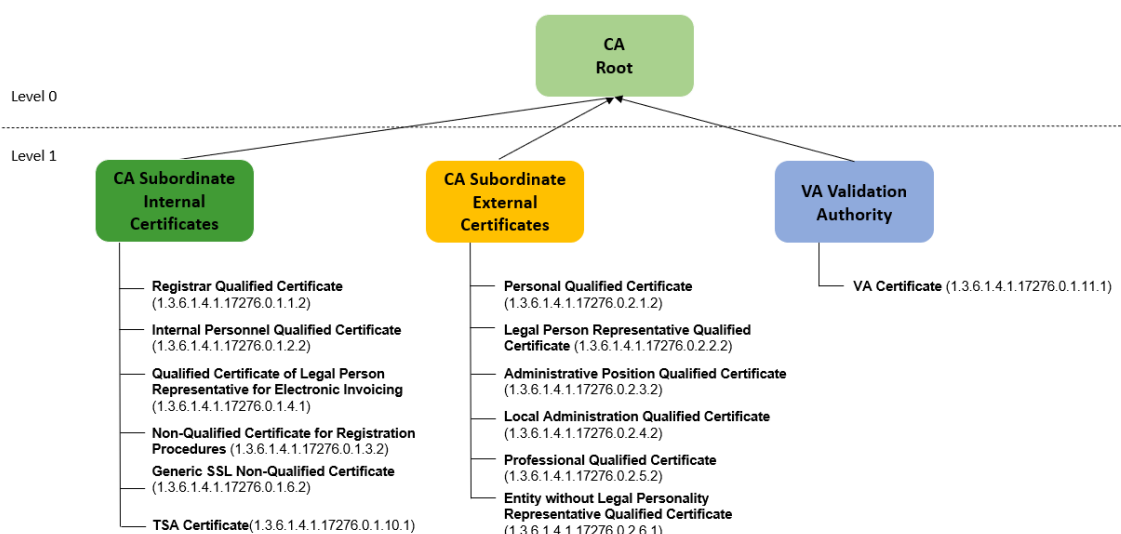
CA
Root

Level 0

Level 1

CA Subordinate Internal Certificates

CA Subordinate External Certificates

VA Validation Authority

Registrar Qualified Certificate (1.3.6.1.4.1.17276.0.1.1.2)

Internal Personnel Qualified Certificate (1.3.6.1.4.1.17276.0.1.2.2)

Qualified Certificate of Legal Person Representative for Electronic Invoicing (1.3.6.1.4.1.17276.0.1.4.1)

Non-Qualified Certificate for Registration Procedures (1.3.6.1.4.1.17276.0.1.3.2)

Generic SSL Non-Qualified Certificate (1.3.6.1.4.1.17276.0.1.6.2)

TSA Certificate(1.3.6.1.4.1.17276.0.1.10.1)

Personal Qualified Certificate (1.3.6.1.4.1.17276.0.2.1.2)

Legal Person Representative Qualified Certificate (1.3.6.1.4.1.17276.0.2.2.2)

Administrative Position Qualified Certificate (1.3.6.1.4.1.17276.0.2.3.2)

Local Administration Qualified Certificate (1.3.6.1.4.1.17276.0.2.4.2)

Professional Qualified Certificate (1.3.6.1.4.1.17276.0.2.5.2)

Entity without Legal Personality Representative Qualified Certificate (1.3.6.1.4.1.17276.0.2.6.1)

VA Certificate (1.3.6.1.4.1.17276.0.1.11.1)